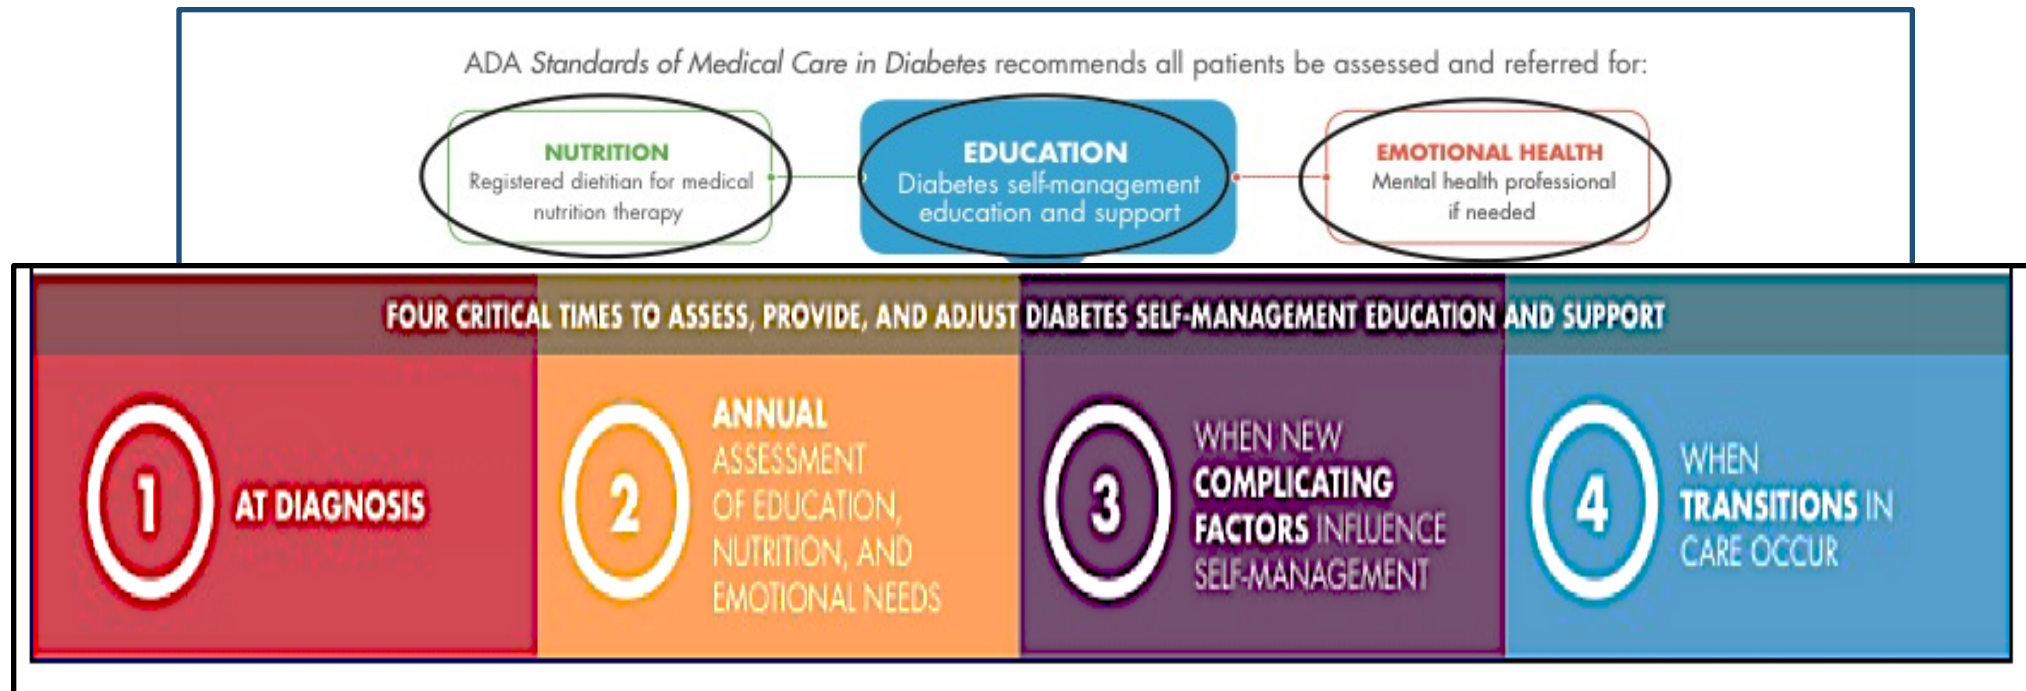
ADA Standards of Medical Care in Diabetes recommends all patients be assessed and referred for:

NUTRITION
Registered dietitian for medical nutrition therapy

EDUCATION
Diabetes self-management education and support

EMOTIONAL HEALTH
Mental health professional if needed

FOUR CRITICAL TIMES TO ASSESS, PROVIDE, AND ADJUST DIABETES SELF-MANAGEMENT EDUCATION AND SUPPORT

1 AT DIAGNOSIS

2 ANNUAL ASSESSMENT OF EDUCATION, NUTRITION, AND EMOTIONAL NEEDS

3 WHEN NEW COMPLICATING FACTORS INFLUENCE SELF-MANAGEMENT

4 WHEN TRANSITIONS IN CARE OCCUR